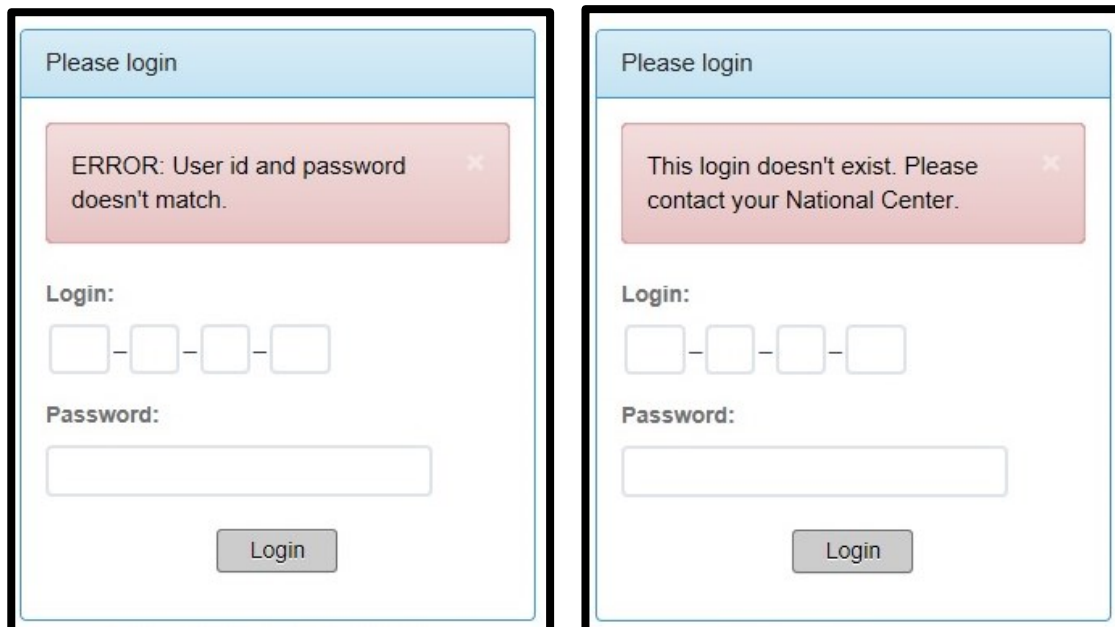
Please login

ERROR: User id and password doesn't match.

×

Login:

– – –

Password:

Login

Please login

This login doesn't exist. Please contact your National Center.

×

Login:

– – –

Password:

Login